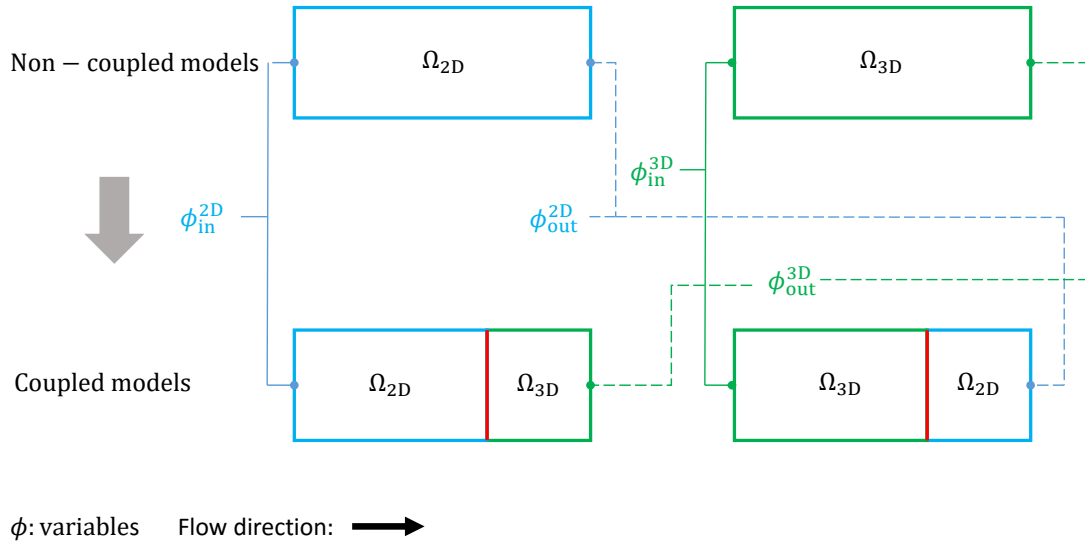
Non − coupled models

$\Omega_{2D}$

$\Omega_{3D}$

$\phi_{in}^{3D}$

$\phi_{in}^{2D}$

$\phi_{out}^{2D}$

$\phi_{out}^{3D}$

Coupled models

$\Omega_{2D}$ $\Omega_{3D}$

$\Omega_{3D}$ $\Omega_{2D}$

$\phi$: variables Flow direction: